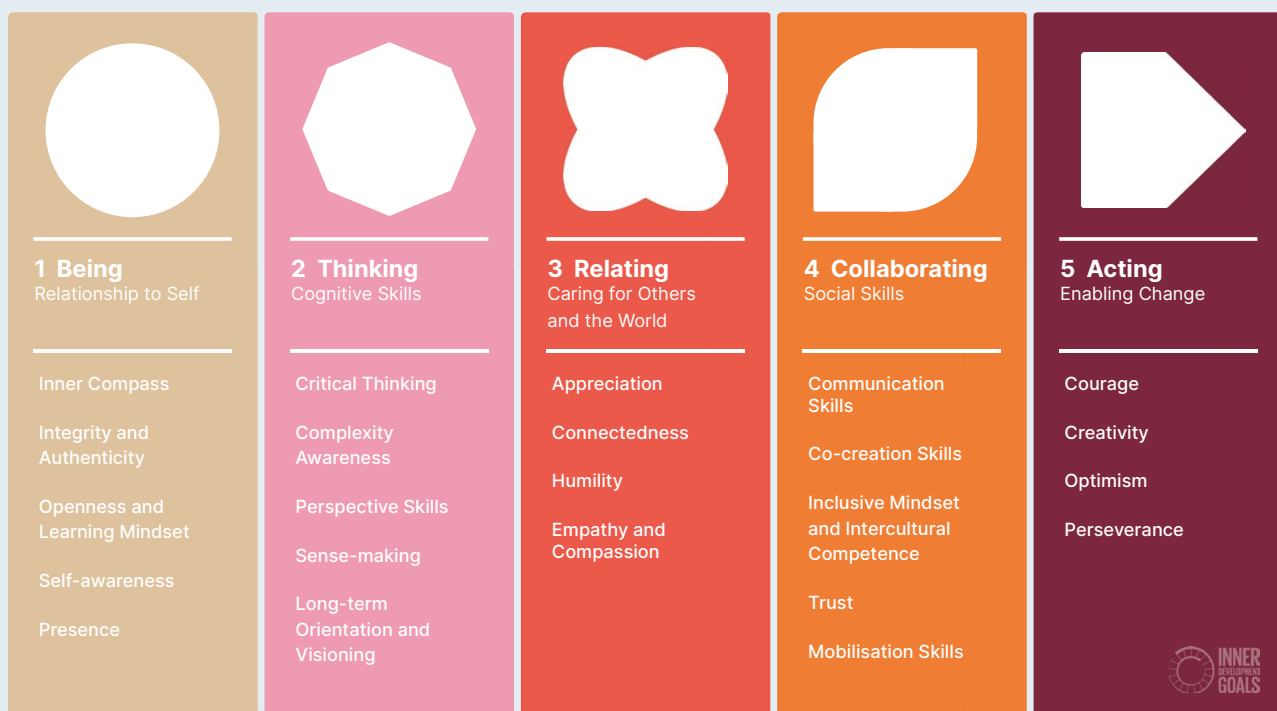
1 Being
Relationship to Self

Inner Compass

Integrity and Authenticity

Openness and Learning Mindset

Self-awareness

Presence

2 Thinking
Cognitive Skills

Critical Thinking

Complexity Awareness

Perspective Skills

Sense-making

Long-term Orientation and Visioning

3 Relating
Caring for Others and the World

Appreciation

Connectedness

Humility

Empathy and Compassion

4 Collaborating
Social Skills

Communication Skills

Co-creation Skills

Inclusive Mindset and Intercultural Competence

Trust

Mobilisation Skills

5 Acting
Enabling Change

Courage

Creativity

Optimism

Perseverance

INNER DEVELOPMENT GOALS